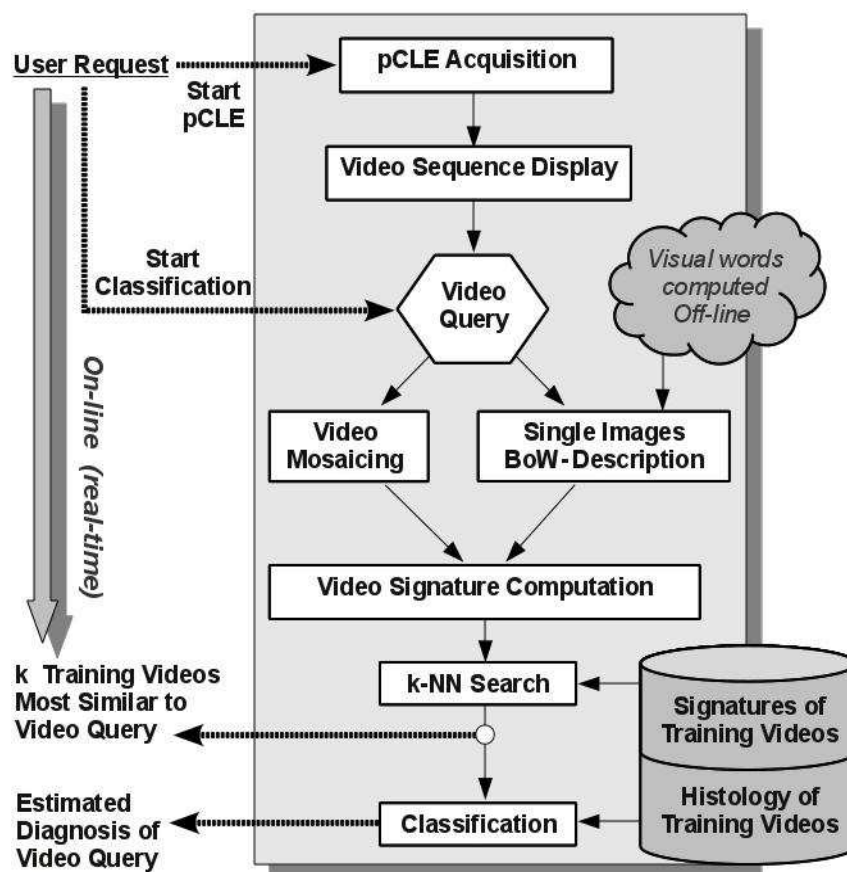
User Request

Start pCLE

pCLE Acquisition

Video Sequence Display

Start Classification

Video Query

Visual words computed Off-line

On-line (real-time)

Video Mosaicing

Single Images BoW-Description

Video Signature Computation

k Training Videos Most Similar to Video Query

k-NN Search

Signatures of Training Videos

Histology of Training Videos

Estimated Diagnosis of Video Query

Classification